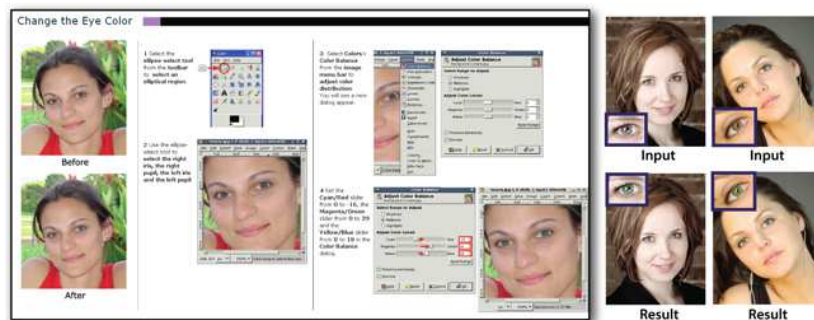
Change the Eye Color

Before

After

1 Select the ellipse select tool from the toolbar to select an elliptical region.

2 Use the ellipse select tool to select the right iris, the right pupil, the left iris and the left pupil.

3 Select Colors › Color Balance from the image menu bar to adjust color distribution. You will see a new dialog appear.

4 Set the Cyan/Red slider from 0 to -16, the Magenta/Green slider from 0 to 39 and the Yellow/Blue slider from 0 to 10 in the Color Balance dialog.

Color Balance

Adjust Color Balance

Input

Input

Result

Result